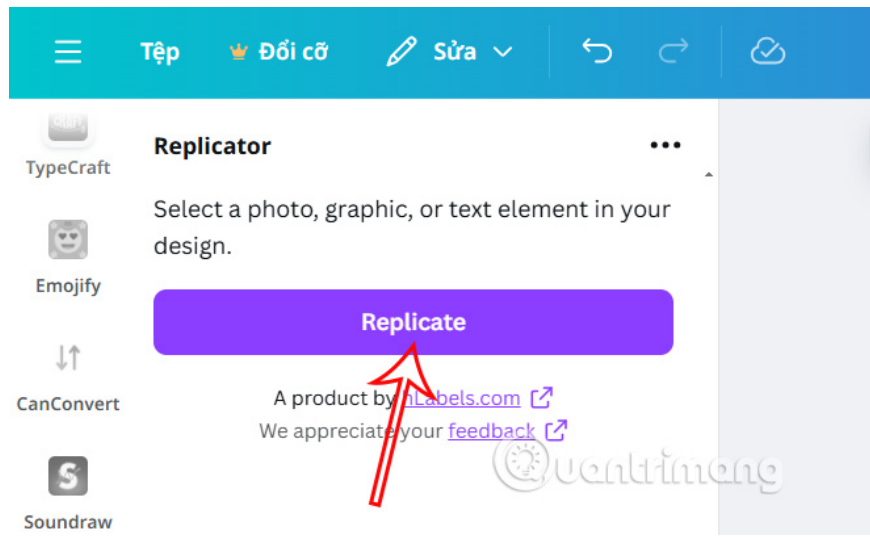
Tệp
Đổi cỡ
Sửa

TypeCraft
Emojify
CanConvert
Soundraw

Replicator

Select a photo, graphic, or text element in your design.

Replicate

A product by nLabels.com
We appreciate your feedback

uantrimang